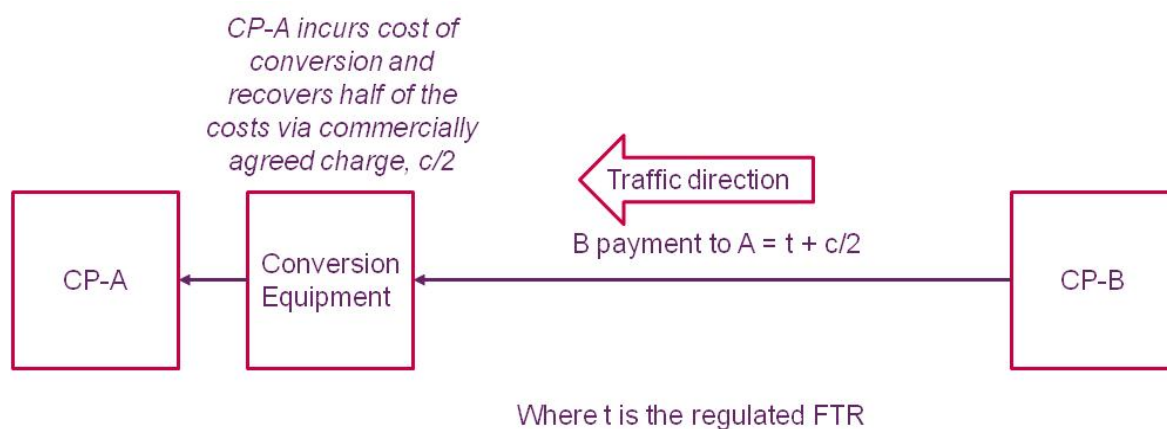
CP-A incurs cost of conversion and recovers half of the costs via commercially agreed charge, c/2

Traffic direction

B payment to A = t + c/2

CP-A

Conversion Equipment

CP-B

Where t is the regulated FTR